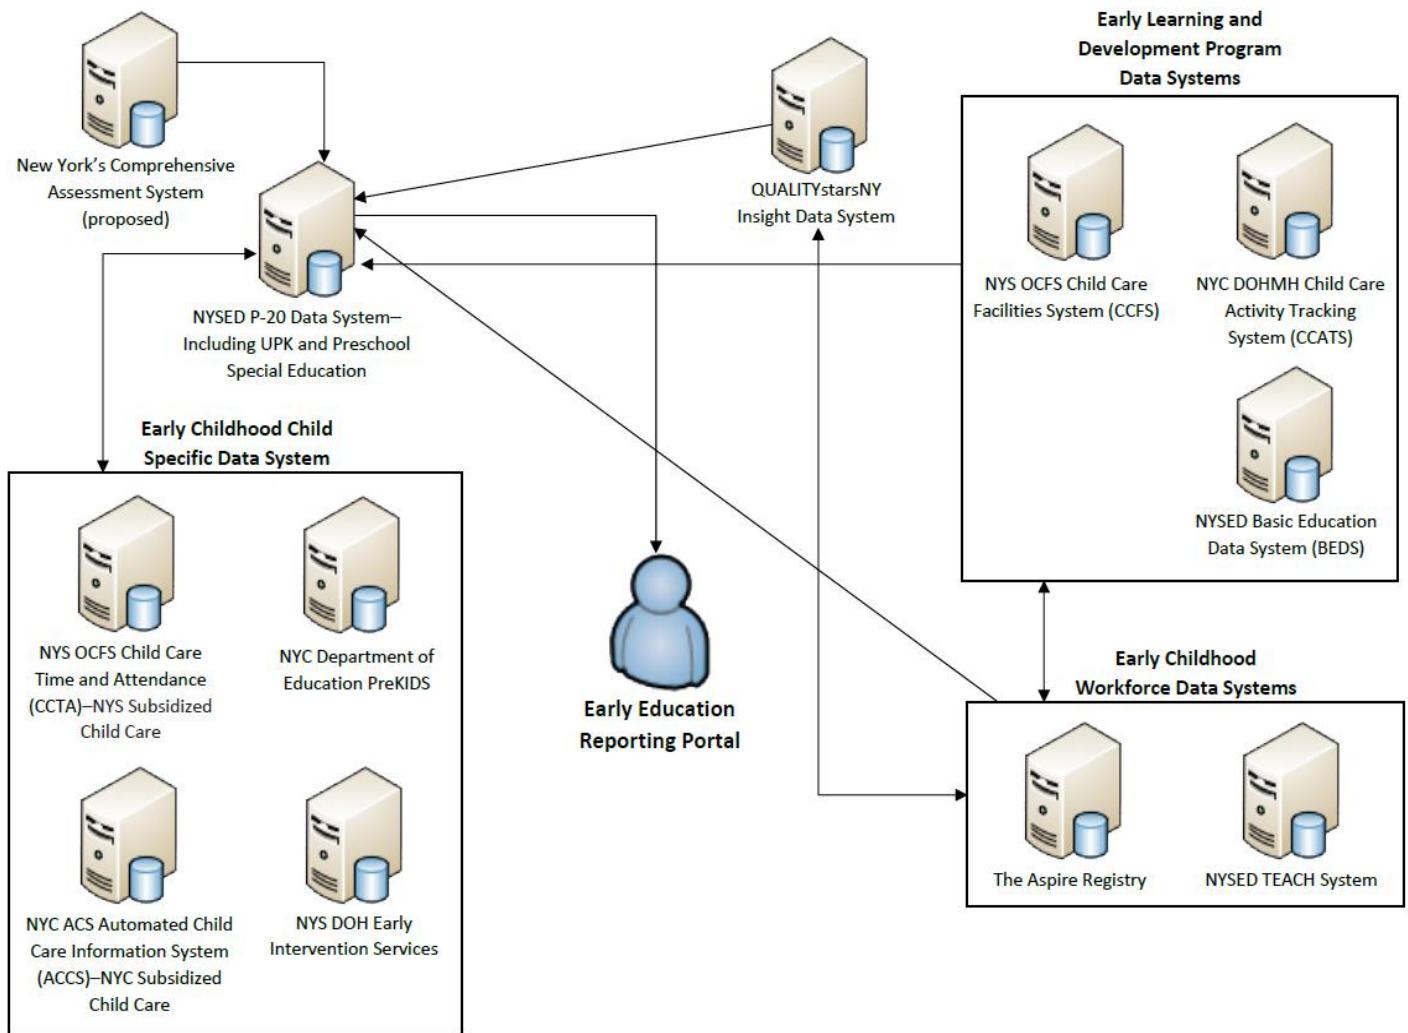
New York's Comprehensive Assessment System (proposed)

QUALITYstarsNY Insight Data System

Early Learning and Development Program Data Systems

NYS OCFS Child Care Facilities System (CCFS)

NYC DOHMH Child Care Activity Tracking System (CCATS)

NYSED Basic Education Data System (BEDS)

NYSED P-20 Data System–Including UPK and Preschool Special Education

Early Childhood Child Specific Data System

NYS OCFS Child Care Time and Attendance (CCTA)–NYS Subsidized Child Care

NYC Department of Education PreKIDS

NYC ACS Automated Child Care Information System (ACCS)–NYC Subsidized Child Care

NYS DOH Early Intervention Services

Early Education Reporting Portal

Early Childhood Workforce Data Systems

The Aspire Registry

NYSED TEACH System